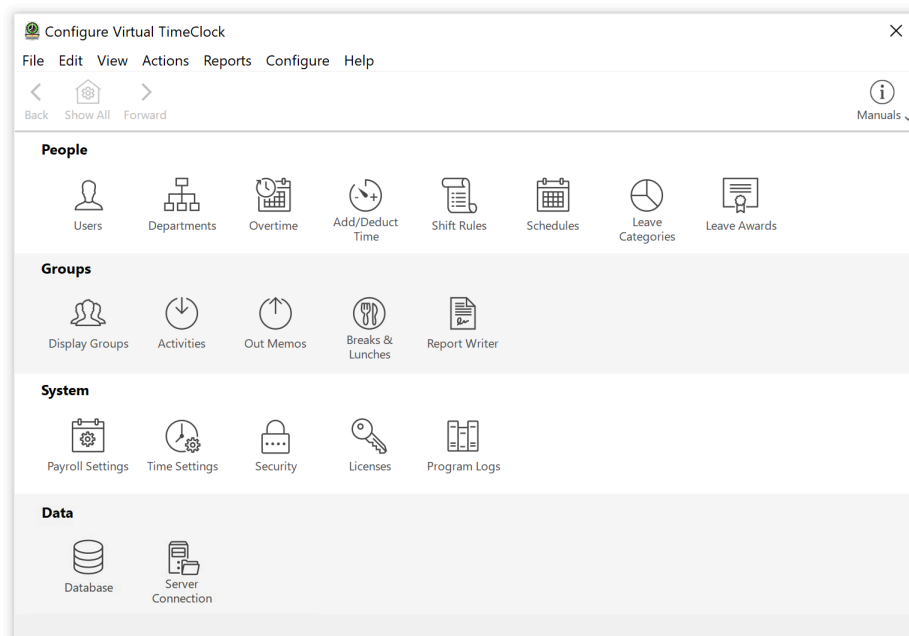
Configure Virtual TimeClock

File Edit View Actions Reports Configure Help

Back Show All Forward

Manuals

People

Users Departments Overtime Add/Deduct Time Shift Rules Schedules Leave Categories Leave Awards

Groups

Display Groups Activities Out Memos Breaks & Lunches Report Writer

System

Payroll Settings Time Settings Security Licenses Program Logs

Data

Database Server Connection